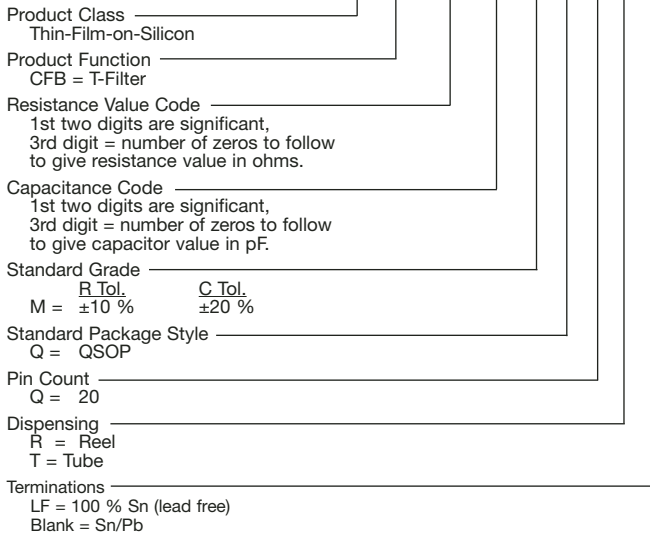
Product Class
Thin-Film-on-Silicon

Product Function
CFB = T-Filter

Resistance Value Code
1st two digits are significant,
3rd digit = number of zeros to follow
to give resistance value in ohms.

Capacitance Code
1st two digits are significant,
3rd digit = number of zeros to follow
to give capacitor value in pF.

Standard Grade

| | R Tol. | C Tol. |
|---|---|---|
| M = | ±10 % | ±20 % |

Standard Package Style
Q = QSOP

Pin Count
Q = 20

Dispensing
R = Reel
T = Tube

Terminations
LF = 100 % Sn (lead free)
Blank = Sn/Pb